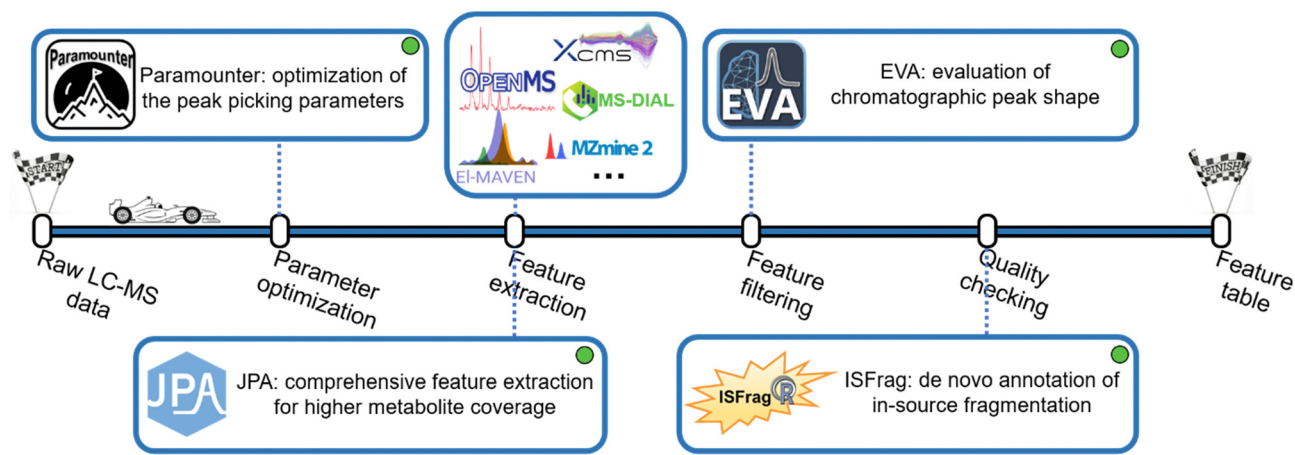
Paramounter

Paramounter: optimization of the peak picking parameters

OPENMS

XCMS

MS-DIAL

MZmine 2

El-MAVEN

...

EVA

EVA: evaluation of chromatographic peak shape

START

FINISH

Raw LC-MS data

Parameter optimization

Feature extraction

Feature filtering

Quality checking

Feature table

JPA

JPA: comprehensive feature extraction for higher metabolite coverage

ISFrag

ISFrag: de novo annotation of in-source fragmentation